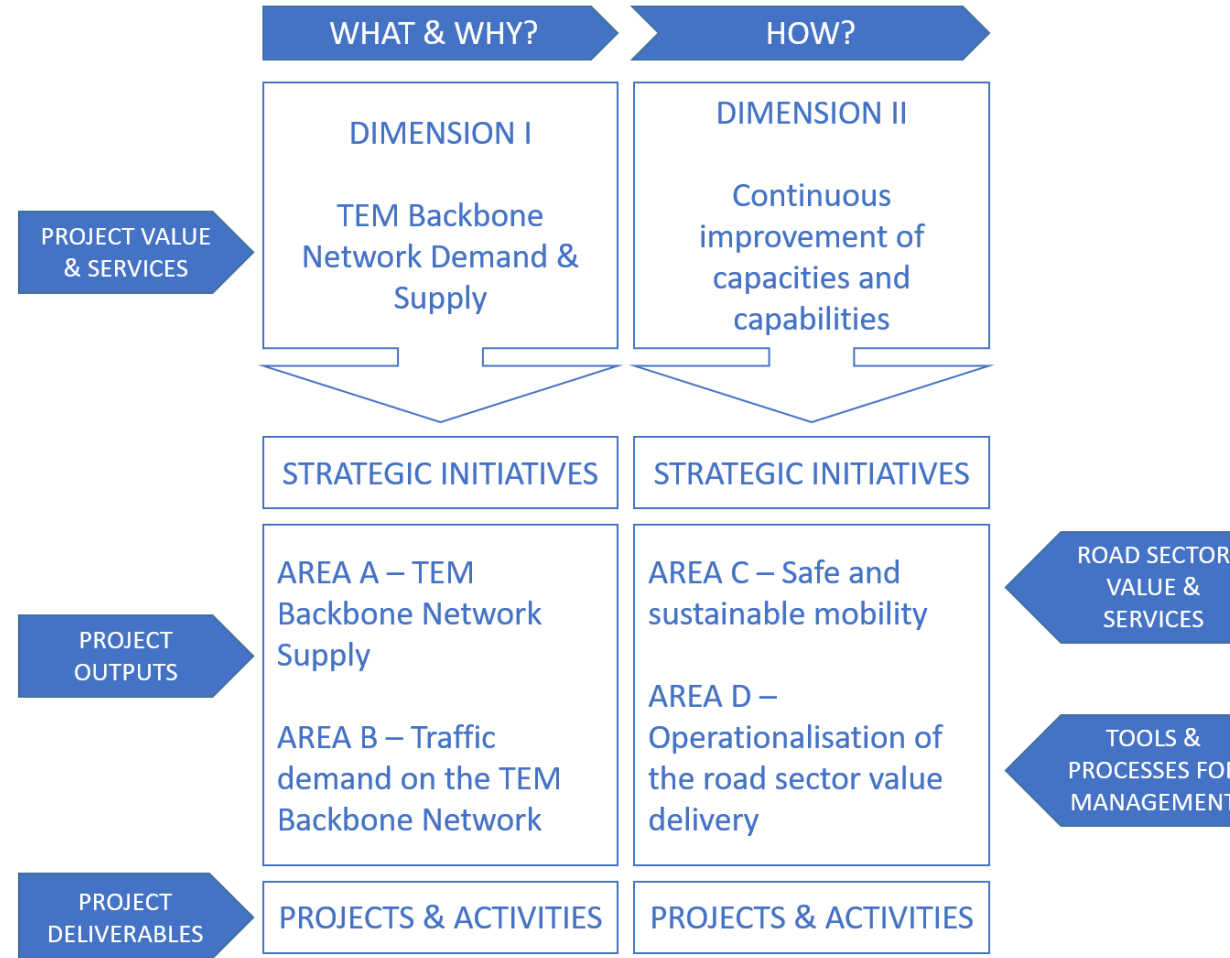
WHAT & WHY?

HOW?

PROJECT VALUE & SERVICES

DIMENSION I

TEM Backbone Network Demand & Supply

DIMENSION II

Continuous improvement of capacities and capabilities

STRATEGIC INITIATIVES

STRATEGIC INITIATIVES

PROJECT OUTPUTS

AREA A – TEM Backbone Network Supply

AREA B – Traffic demand on the TEM Backbone Network

AREA C – Safe and sustainable mobility

AREA D – Operationalisation of the road sector value delivery

ROAD SECTOR VALUE & SERVICES

TOOLS & PROCESSES FO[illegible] MANAGEMENT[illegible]

PROJECT DELIVERABLES

PROJECTS & ACTIVITIES

PROJECTS & ACTIVITIES